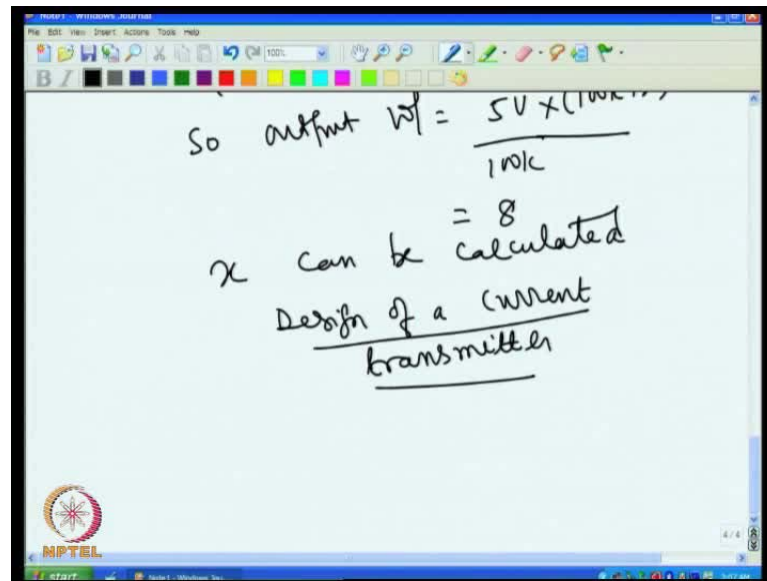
Note1 - Windows Journal

File Edit View Insert Actions Tools Help

100%

So output V = $\frac{5V \times (100K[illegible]}{100K}$

= 8

x can be calculated

Design of a current transmitter

NPTEL

4/4

start

Note1 - Windows Jou...